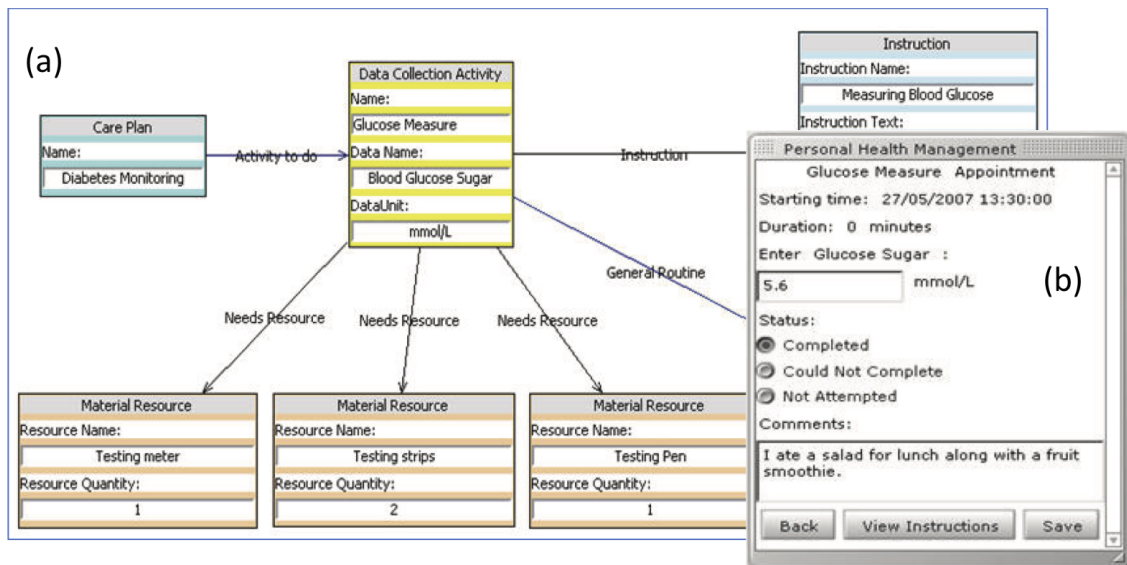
(a)

Care Plan
Name:
Diabetes Monitoring

Activity to do

Data Collection Activity
Name:
Glucose Measure
Data Name:
Blood Glucose Sugar
DataUnit:
mmol/L

Instruction

Instruction
Instruction Name:
Measuring Blood Glucose
Instruction Text:

General Routine

Needs Resource
Needs Resource
Needs Resource

Material Resource
Resource Name:
Testing meter
Resource Quantity:
1

Material Resource
Resource Name:
Testing strips
Resource Quantity:
2

Material Resource
Resource Name:
Testing Pen
Resource Quantity:
1

Personal Health Management
Glucose Measure Appointment
Starting time: 27/05/2007 13:30:00
Duration: 0 minutes
Enter Glucose Sugar :
5.6
mmol/L
(b)
Status:
Completed
Could Not Complete
Not Attempted
Comments:
I ate a salad for lunch along with a fruit smoothie.
Back
View Instructions
Save